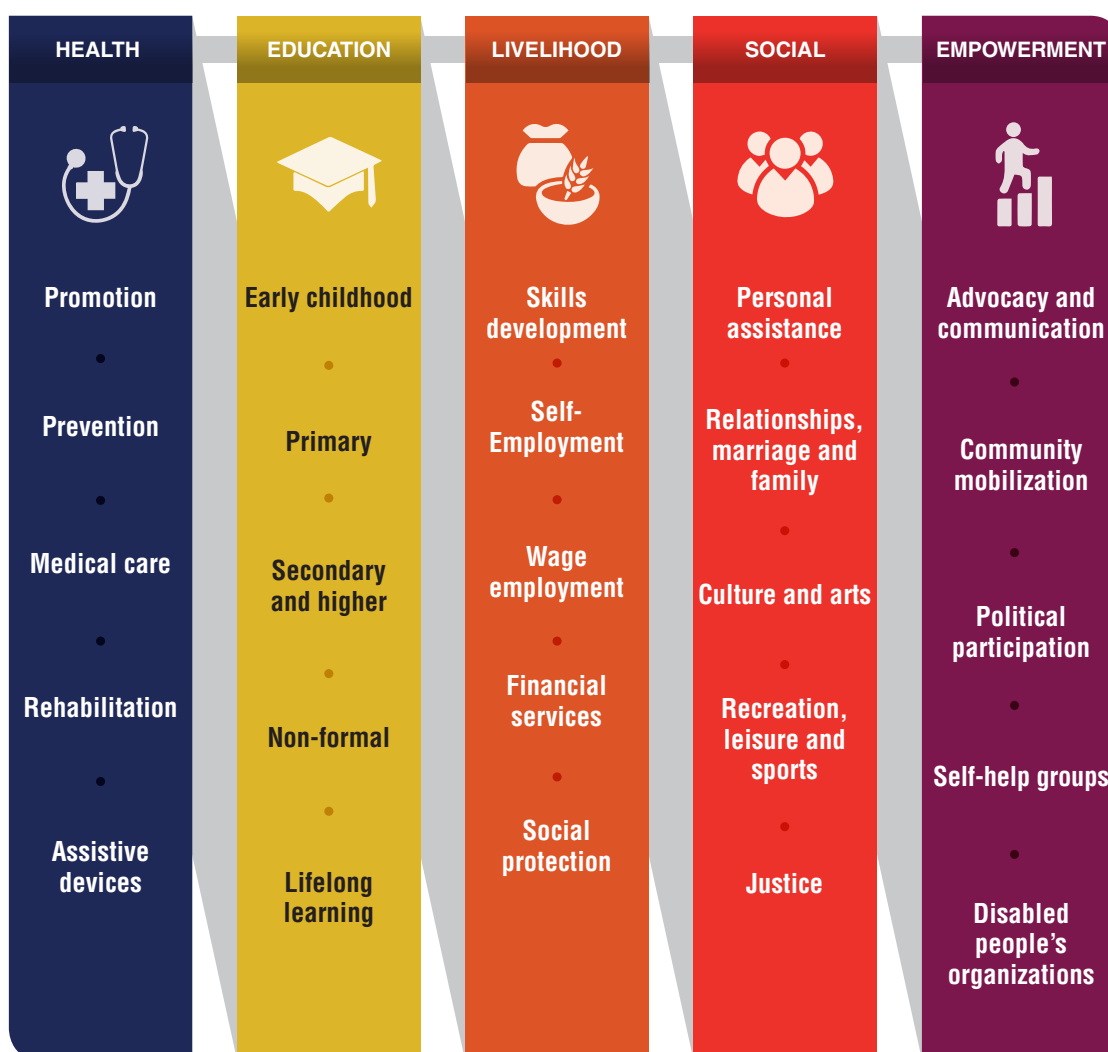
| HEALTH | EDUCATION | LIVELIHOOD | SOCIAL | EMPOWERMENT |
|---|---|---|---|---|
| Promotion | Early childhood | Skills development | Personal assistance | Advocacy and communication |
| Prevention | Primary | Self-Employment | Relationships, marriage and family | Community mobilization |
| Medical care | Secondary and higher | Wage employment | Culture and arts | Political participation |
| Rehabilitation | Non-formal | Financial services | Recreation, leisure and sports | Self-help groups |
| Assistive devices | Lifelong learning | Social protection | Justice | Disabled people's organizations |